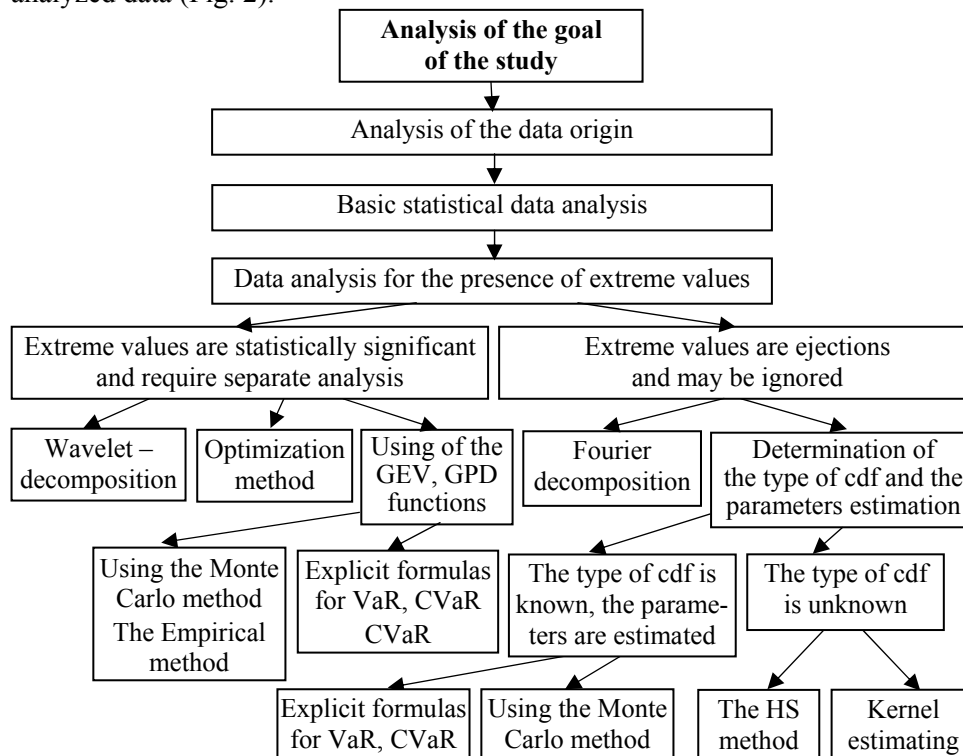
analyzed data (Fig. 2).

Analysis of the goal of the study

Analysis of the data origin

Basic statistical data analysis

Data analysis for the presence of extreme values

Extreme values are statistically significant and require separate analysis

Extreme values are ejections and may be ignored

Wavelet – decomposition

Optimization method

Using of the GEV, GPD functions

Fourier decomposition

Determination of the type of cdf and the parameters estimation

Using the Monte Carlo method The Empirical method

Explicit formulas for VaR, CVaR CVaR

The type of cdf is known, the parameters are estimated

The type of cdf is unknown

Explicit formulas for VaR, CVaR

Using the Monte Carlo method

The HS method

Kernel estimating